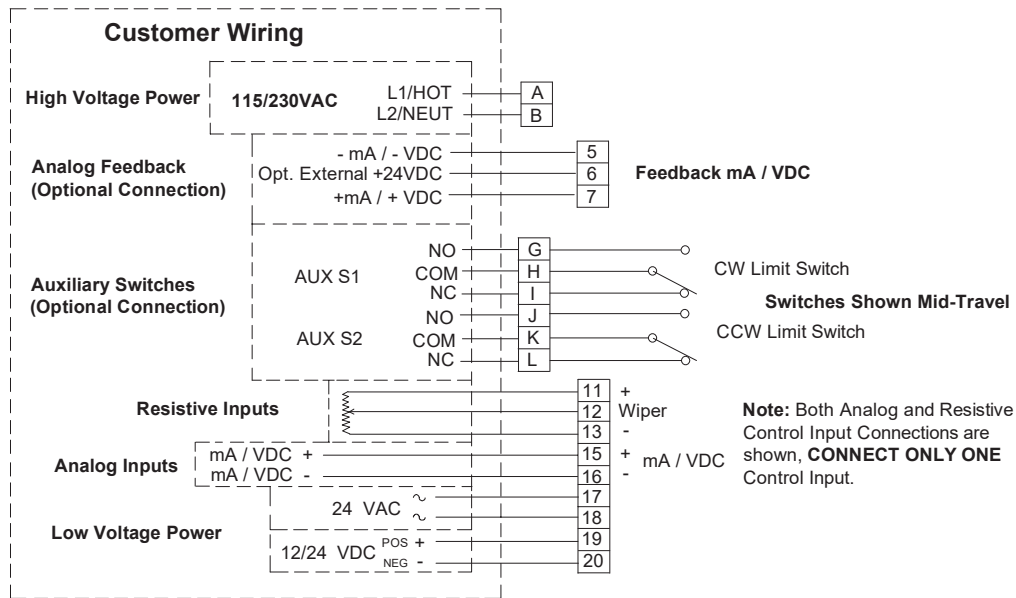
Customer Wiring

High Voltage Power
115/230VAC
L1/HOT
L2/NEUT
A
B

Analog Feedback
(Optional Connection)
- mA / - VDC
Opt. External +24VDC
+mA / + VDC
5
6
7
Feedback mA / VDC

Auxiliary Switches
(Optional Connection)
AUX S1
NO
COM
NC
AUX S2
NO
COM
NC
G
H
I
J
K
L
CW Limit Switch
Switches Shown Mid-Travel
CCW Limit Switch

Resistive Inputs
11 +
12 Wiper
13 -

Analog Inputs
mA / VDC +
mA / VDC -
15 +
16 -
mA / VDC

Note: Both Analog and Resistive Control Input Connections are shown, CONNECT ONLY ONE Control Input.

Low Voltage Power
24 VAC $\sim$ $\sim$
17
18
12/24 VDC POS + NEG -
19
20